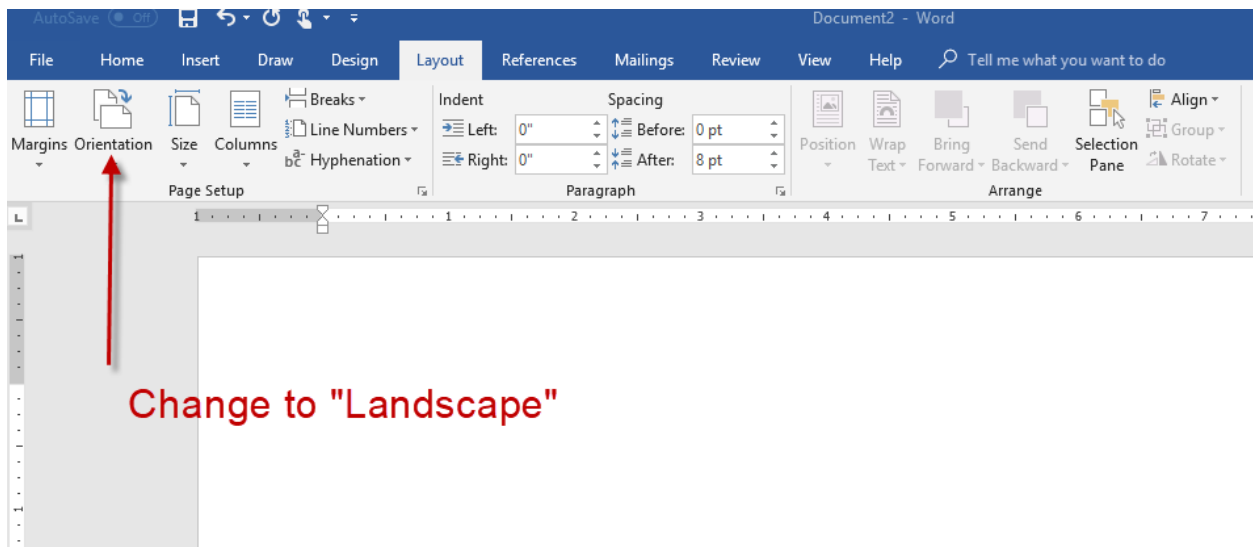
AutoSave Off

Document2 - Word

File Home Insert Draw Design Layout References Mailings Review View Help Tell me what you want to do

Margins Orientation Size Columns Breaks Line Numbers Hyphenation

Page Setup

Indent
Left: 0"
Right: 0"

Spacing
Before: 0 pt
After: 8 pt

Paragraph

Position Wrap Text Bring Forward Send Backward Selection Pane Align Group Rotate

Arrange

1 2 3 4 5 6 7

Change to "Landscape"